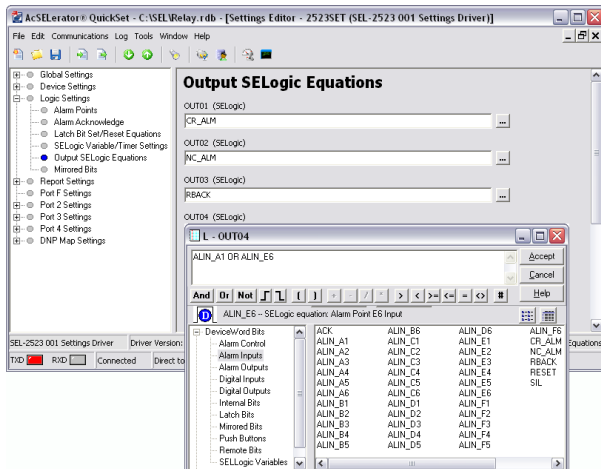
AcSELerator® QuickSet - C:\SEL\Relay.rdb - [Settings Editor - 2523SET (SEL-2523 001 Settings Driver)]

File Edit Communications Log Tools Window Help

Global Settings
Device Settings
Logic Settings
Alarm Points
Alarm Acknowledge
Latch Bit Set/Reset Equations
SELogic Variable/Timer Settings
Output SELogic Equations
Mirrored Bits
Report Settings
Port F Settings
Port 2 Settings
Port 3 Settings
Port 4 Settings
DNP Map Settings

Output SELogic Equations

OUT01 (SELogic)
CR_ALM
OUT02 (SELogic)
NC_ALM
OUT03 (SELogic)
RBACK
OUT04 (SELogic)

L - OUT04

ALIN_A1 OR ALIN_E6

Accept
Cancel
Help

And Or Not ( ) + - / * > < >= <= = <> #

ALIN_E6 -- SELogic equation: Alarm Point E6 Input

DeviceWord Bits
Alarm Control
Alarm Inputs
Alarm Outputs
Digital Inputs
Digital Outputs
Internal Bits
Latch Bits
Mirrored Bits
Push Buttons
Remote Bits
SELLogic Variables

| ACK | ALIN_B6 | ALIN_D6 | ALIN_F6 |
|---|---|---|---|
| ALIN_A1 | ALIN_C1 | ALIN_E1 | CR_ALM |
| ALIN_A2 | ALIN_C2 | ALIN_E2 | NC_ALM |
| ALIN_A3 | ALIN_C3 | ALIN_E3 | RBACK |
| ALIN_A4 | ALIN_C4 | ALIN_E4 | RESET |
| ALIN_A5 | ALIN_C5 | ALIN_E5 | SIL |
| ALIN_A6 | ALIN_C6 | ALIN_E6 | |
| ALIN_B1 | ALIN_D1 | ALIN_F1 | |
| ALIN_B2 | ALIN_D2 | ALIN_F2 | |
| ALIN_B3 | ALIN_D3 | ALIN_F3 | |
| ALIN_B4 | ALIN_D4 | ALIN_F4 | |
| ALIN_B5 | ALIN_D5 | ALIN_F5 | |

SEL-2523 001 Settings Driver | Driver Version: | Equations
TXD RXD Connected Direct to